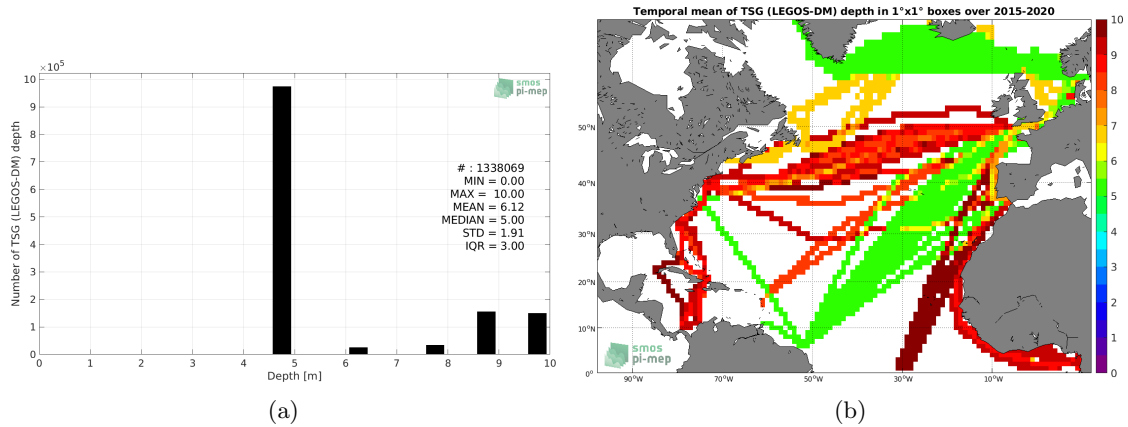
$\times 10^5$

10
9
8
7
6
5
4
3
2
1
0

Number of TSG (LEGOS-DM) depth

smos
pi-mep

# : 1338069
MIN = 0.00
MAX = 10.00
MEAN = 6.12
MEDIAN = 5.00
STD = 1.91
IQR = 3.00

0 1 2 3 4 5 6 7 8 9 10

Depth [m]

(a)

Temporal mean of TSG (LEGOS-DM) depth in 1°x1° boxes over 2015-2020

50°N
40°N
30°N
20°N
10°N
0°

90°W 70°W 50°W 30°W 10°W

smos
pi-mep

10
9
8
7
6
5
4
3
2
1
0

(b)